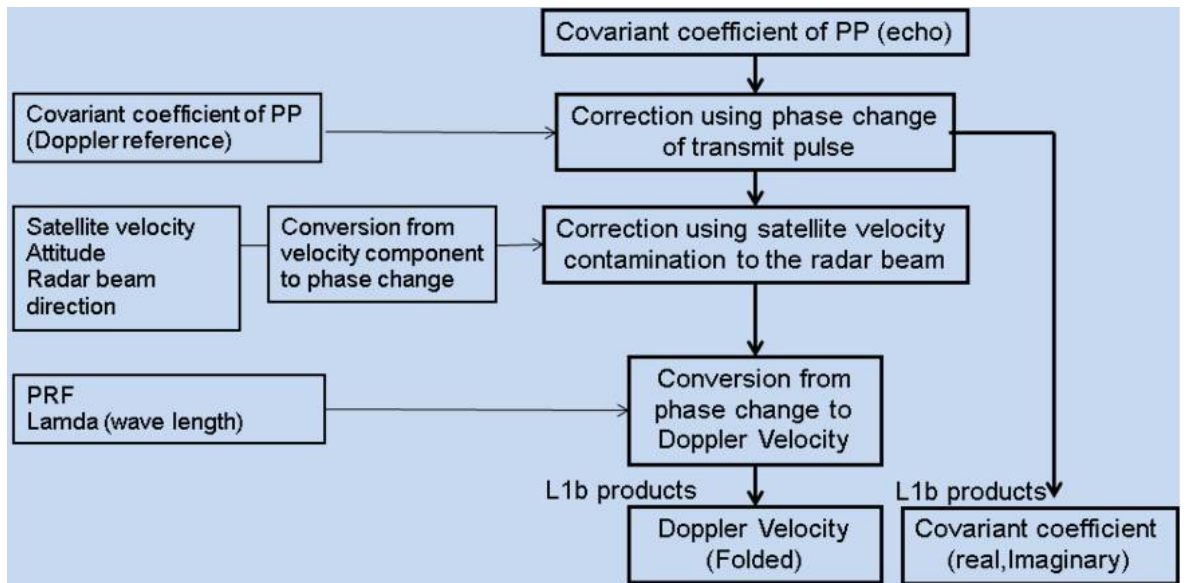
Covariant coefficient of PP (echo)

Covariant coefficient of PP (Doppler reference)

Correction using phase change of transmit pulse

Satellite velocity
Attitude
Radar beam direction

Conversion from velocity component to phase change

Correction using satellite velocity contamination to the radar beam

PRF
Lamda (wave length)

Conversion from phase change to Doppler Velocity

L1b products

Doppler Velocity (Folded)

L1b products

Covariant coefficient (real,Imaginary)